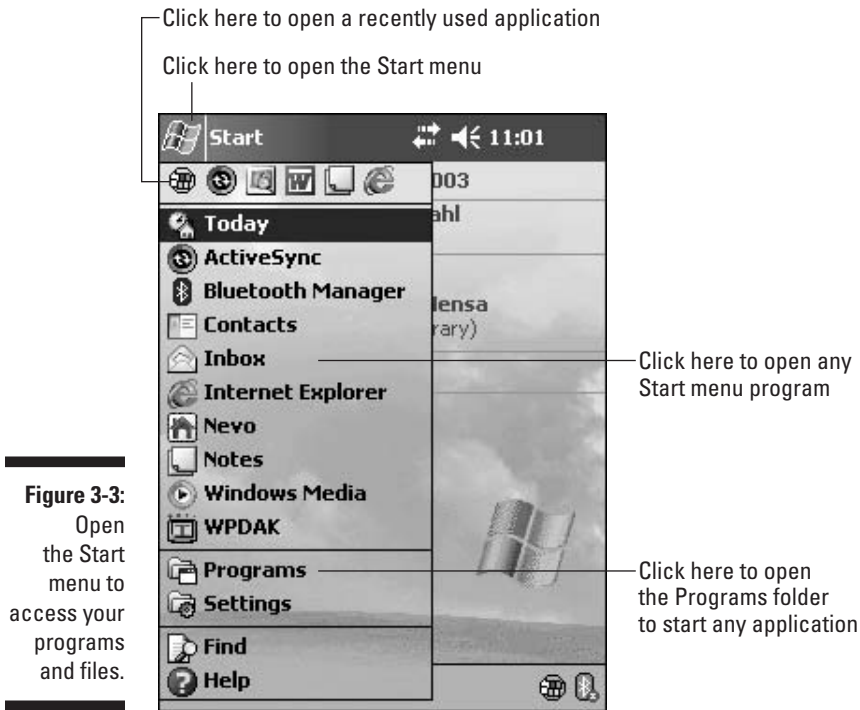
Click here to open a recently used application

Click here to open the Start menu

Start 11:01

003

ahl

densa

rary)

Today

ActiveSync

Bluetooth Manager

Contacts

Inbox

Internet Explorer

Nevo

Notes

Windows Media

WPDAK

Programs

Settings

Find

Help

Click here to open any Start menu program

Click here to open the Programs folder to start any application

Figure 3-3: Open the Start menu to access your programs and files.